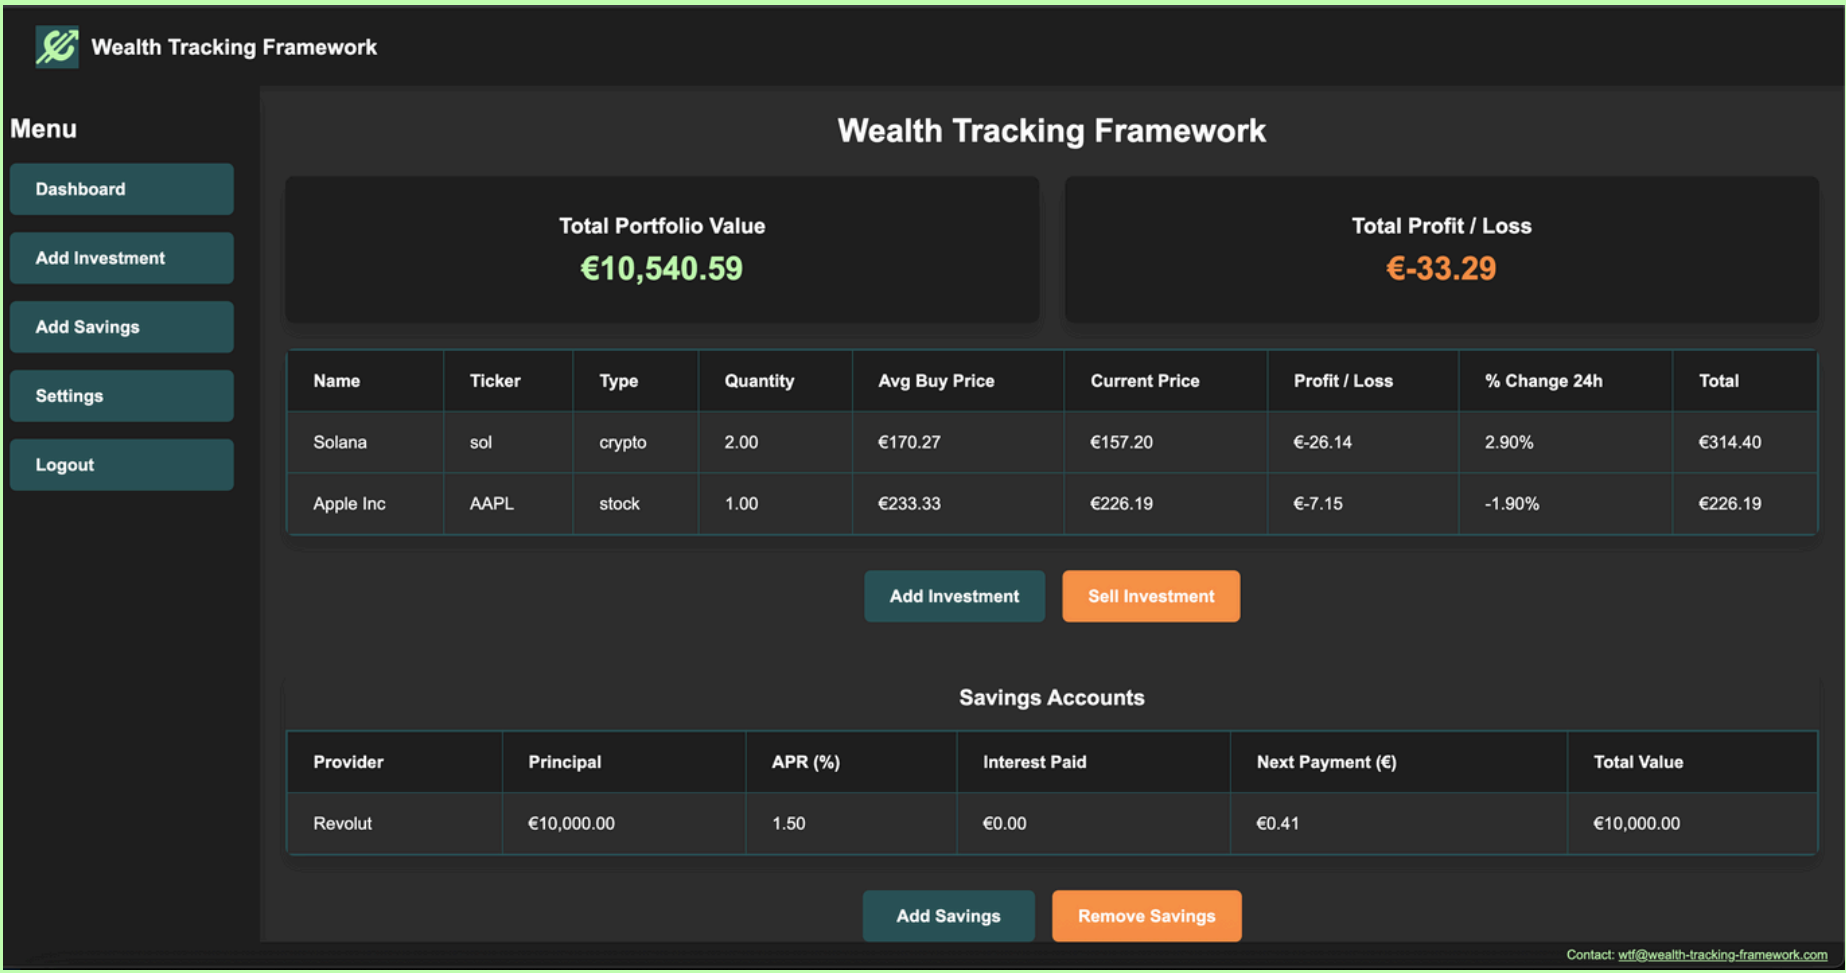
Wealth Tracking Framework

Menu

Dashboard

Add Investment

Add Savings

Settings

Logout

Wealth Tracking Framework

Total Portfolio Value
€10,540.59

Total Profit / Loss
€-33.29

| Name | Ticker | Type | Quantity | Avg Buy Price | Current Price | Profit / Loss | % Change 24h | Total |
|---|---|---|---|---|---|---|---|---|
| Solana | sol | crypto | 2.00 | €170.27 | €157.20 | €-26.14 | 2.90% | €314.40 |
| Apple Inc | AAPL | stock | 1.00 | €233.33 | €226.19 | €-7.15 | -1.90% | €226.19 |

Add Investment

Sell Investment

Savings Accounts

| Provider | Principal | APR (%) | Interest Paid | Next Payment (€) | Total Value |
|---|---|---|---|---|---|
| Revolut | €10,000.00 | 1.50 | €0.00 | €0.41 | €10,000.00 |

Add Savings

Remove Savings

Contact: wtf@wealth-tracking-framework.com